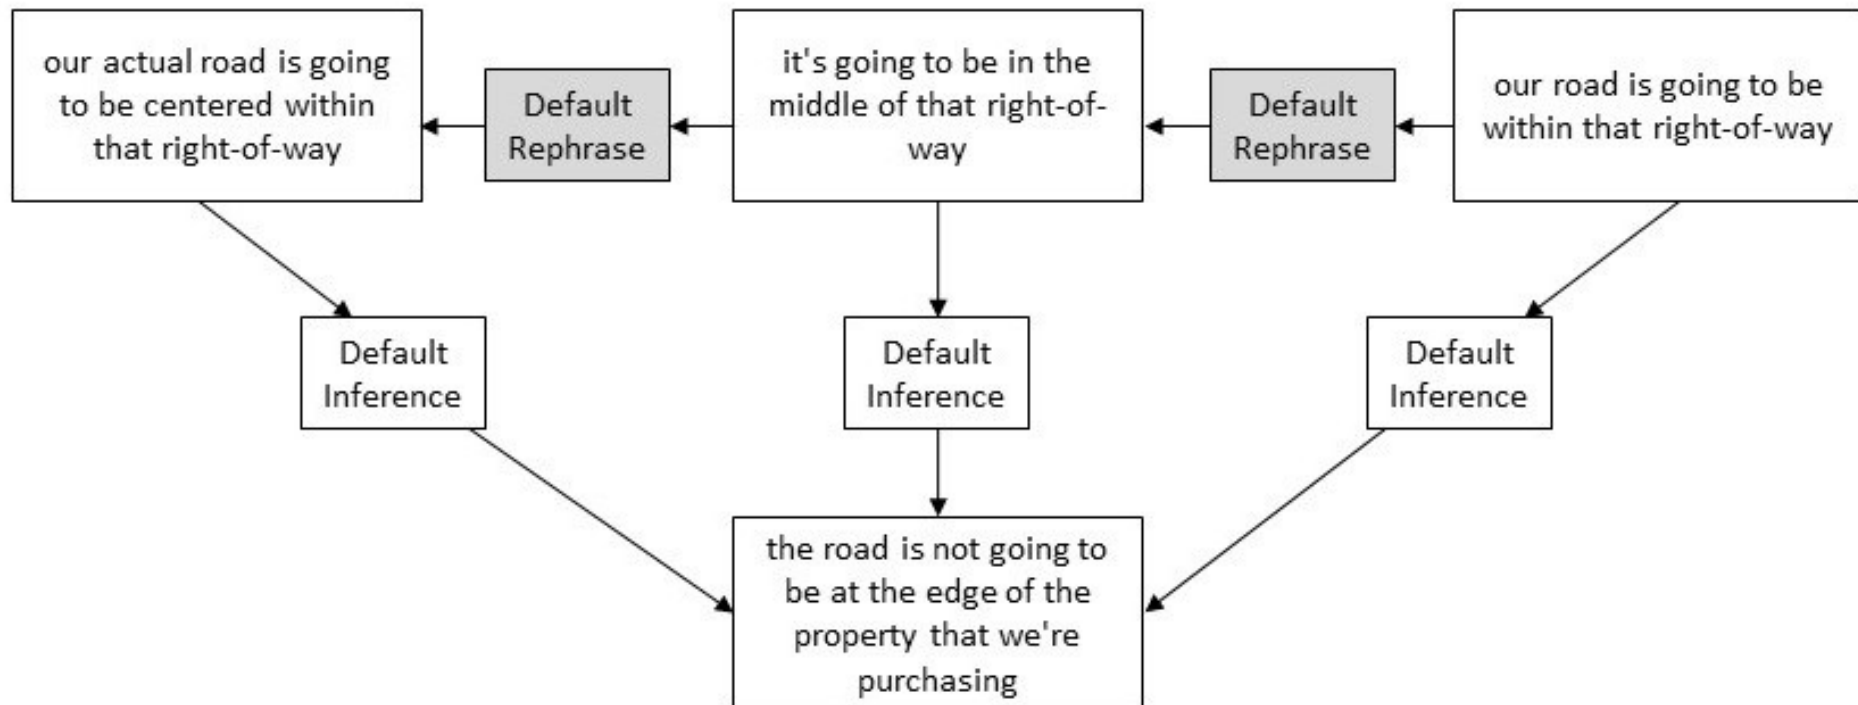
our actual road is going to be centered within that right-of-way

Default Rephrase

it's going to be in the middle of that right-of-way

Default Rephrase

our road is going to be within that right-of-way

Default Inference

Default Inference

Default Inference

the road is not going to be at the edge of the property that we're purchasing